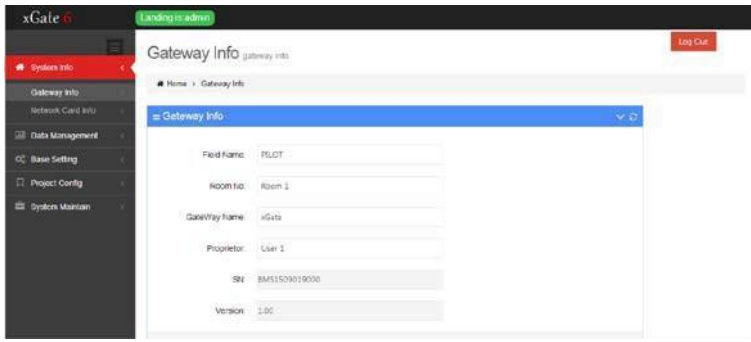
xGate 6

Landing is:admin

Log Out

System Info

Gateway Info

Network Card Info

Data Management

Base Setting

Project Config

System Maintain

Gateway Info gateway info

Home › Gateway Info

Gateway Info

Field Name: PILOT

Room No: Room 1

GateWay Name: xGate

Proprietor: User 1

SN: BMS1509019000

Version: 1.00